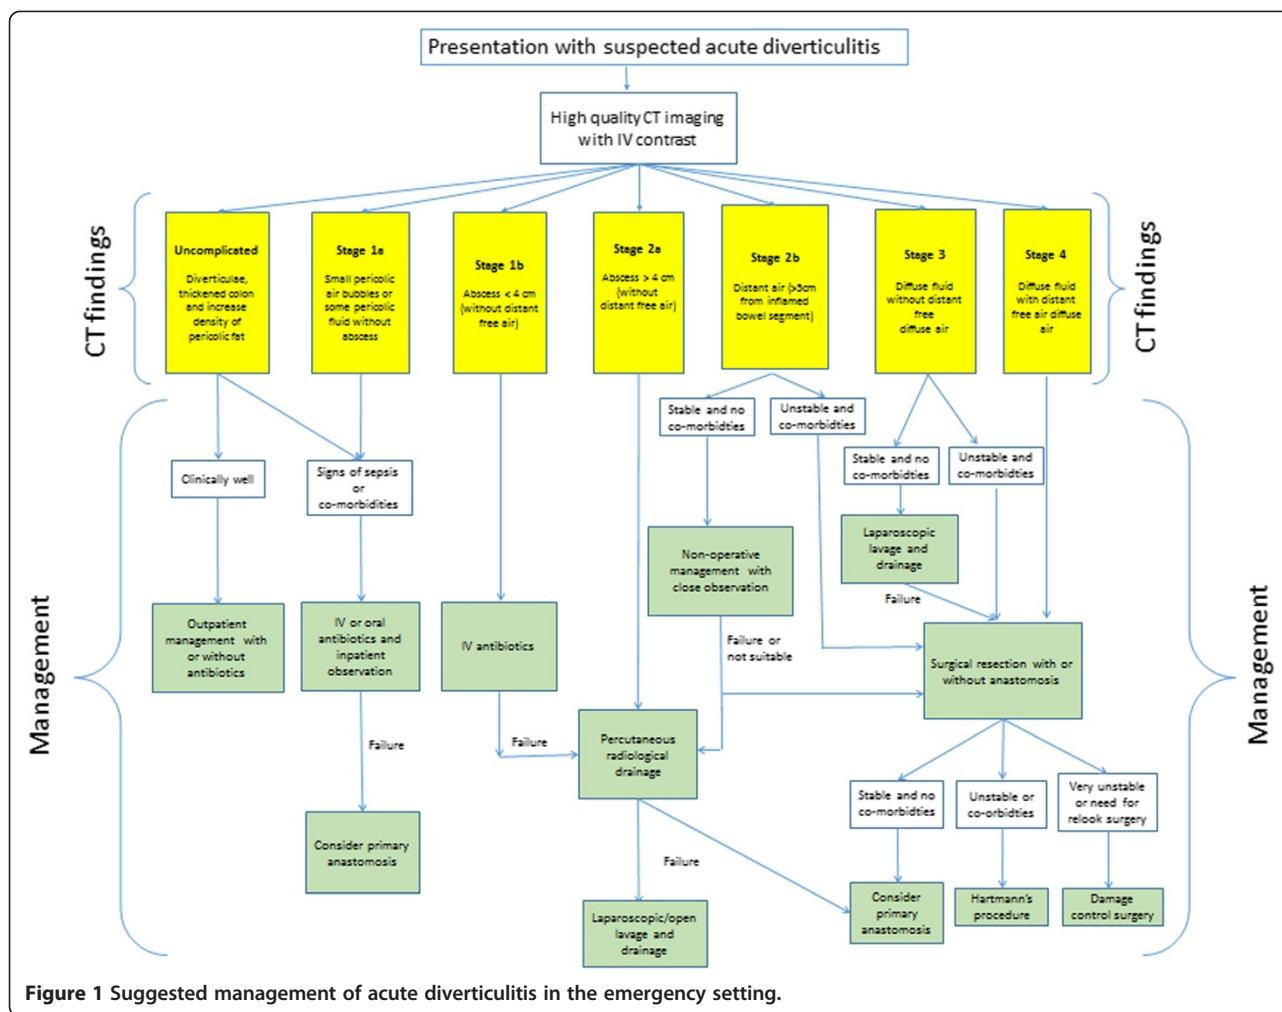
Presentation with suspected acute diverticulitis

High quality CT imaging with IV contrast

CT findings

Uncomplicated
Diverticulae, thickened colon and increase density of pericolic fat

Stage 1a
Small pericolic air bubbles or some pericolic fluid without abscess

Stage 1b
Abscess < 4 cm (without distant free air)

Stage 2a
Abscess > 4 cm (without distant free air)

Stage 2b
Distant air (>5cm from inflamed bowel segment)

Stage 3
Diffuse fluid without distant free diffuse air

Stage 4
Diffuse fluid with distant free air diffuse air

CT findings

Management

Stable and no co-morbidties

Unstable and co-morbidties

Stable and no co-morbidties

Unstable and co-morbidties

Clinically well

Signs of sepsis or co-morbidities

Laparoscopic lavage and drainage

Non-operative management with close observation

Failure

Outpatient management with or without antibiotics

IV or oral antibiotics and inpatient observation

IV antibiotics

Failure or not suitable

Surgical resection with or without anastomosis

Failure

Failure

Percutaneous radiological drainage

Stable and no co-morbidties

Unstable or co-orbidties

Very unstable or need for relook surgery

Consider primary anastomosis

Failure

Consider primary anastomosis

Hartmann's procedure

Damage control surgery

Laparoscopic/open lavage and drainage

Management

Figure 1 Suggested management of acute diverticulitis in the emergency setting.